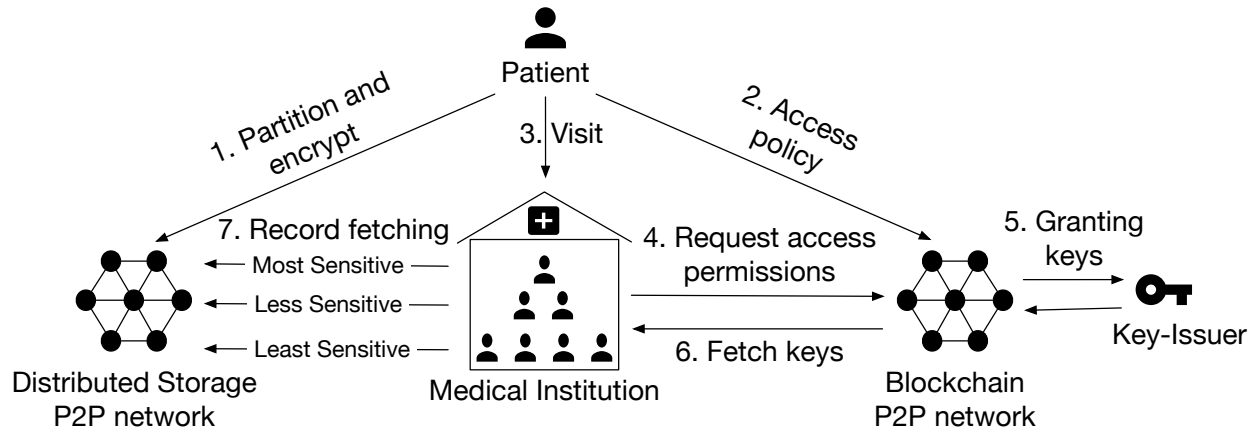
Patient

1. Partition and encrypt

3. Visit

2. Access policy

7. Record fetching

Most Sensitive

Less Sensitive

Least Sensitive

4. Request access permissions

6. Fetch keys

5. Granting keys

Key-Issuer

Distributed Storage P2P network

Medical Institution

Blockchain P2P network